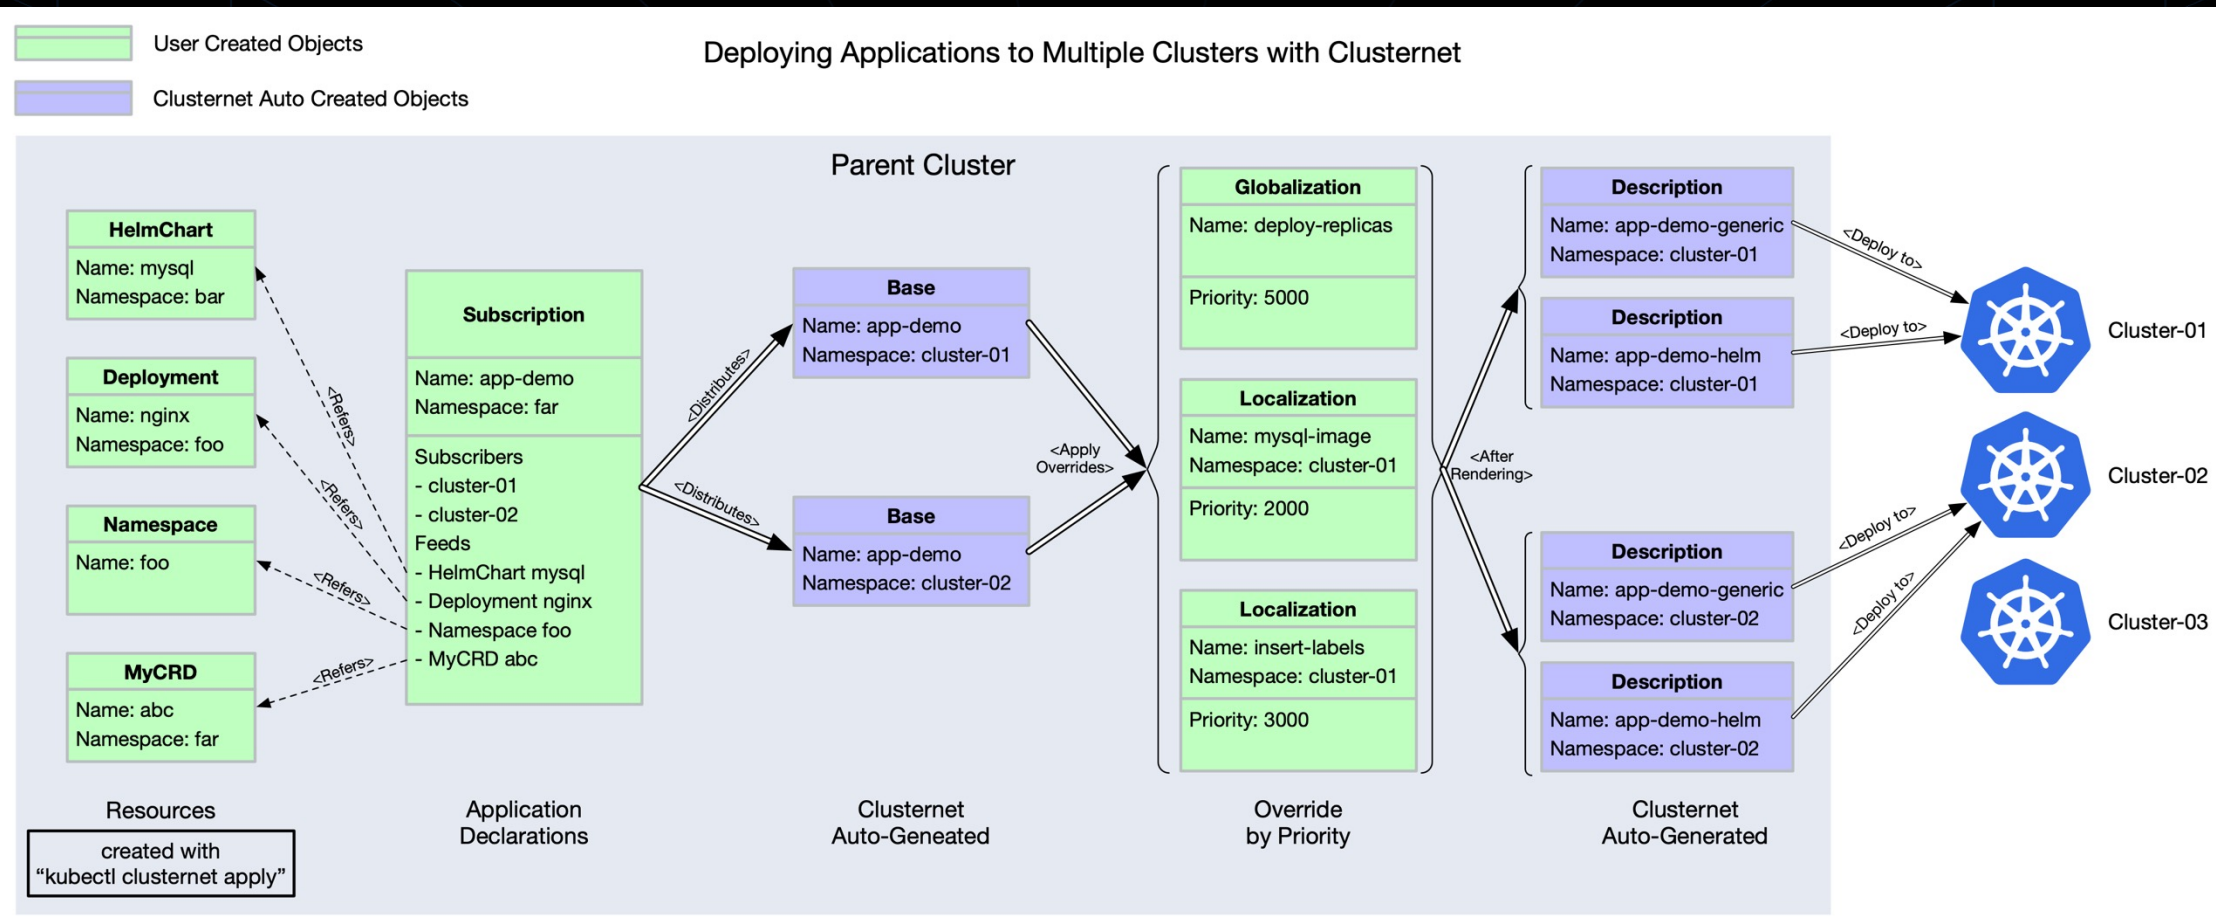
User Created Objects

Clusternet Auto Created Objects

Deploying Applications to Multiple Clusters with Clusternet

Parent Cluster

HelmChart
Name: mysql
Namespace: bar

Deployment
Name: nginx
Namespace: foo

Namespace
Name: foo

MyCRD
Name: abc
Namespace: far

<Refers>
<Refers>
<Refers>
<Refers>

Subscription
Name: app-demo
Namespace: far
Subscribers
- cluster-01
- cluster-02
Feeds
- HelmChart mysql
- Deployment nginx
- Namespace foo
- MyCRD abc

<Distributes>
<Distributes>

Base
Name: app-demo
Namespace: cluster-01

Base
Name: app-demo
Namespace: cluster-02

<Apply Overrides>

Globalization
Name: deploy-replicas
Priority: 5000

Localization
Name: mysql-image
Namespace: cluster-01
Priority: 2000

Localization
Name: insert-labels
Namespace: cluster-01
Priority: 3000

<After Rendering>

Description
Name: app-demo-generic
Namespace: cluster-01

Description
Name: app-demo-helm
Namespace: cluster-01

Description
Name: app-demo-generic
Namespace: cluster-02

Description
Name: app-demo-helm
Namespace: cluster-02

<Deploy to>
<Deploy to>
<Deploy to>
<Deploy to>

Cluster-01
Cluster-02
Cluster-03

Resources
created with
“kubectl clusternet apply”

Application
Declarations

Clusternet
Auto-Geneated

Override
by Priority

Clusternet
Auto-Generated